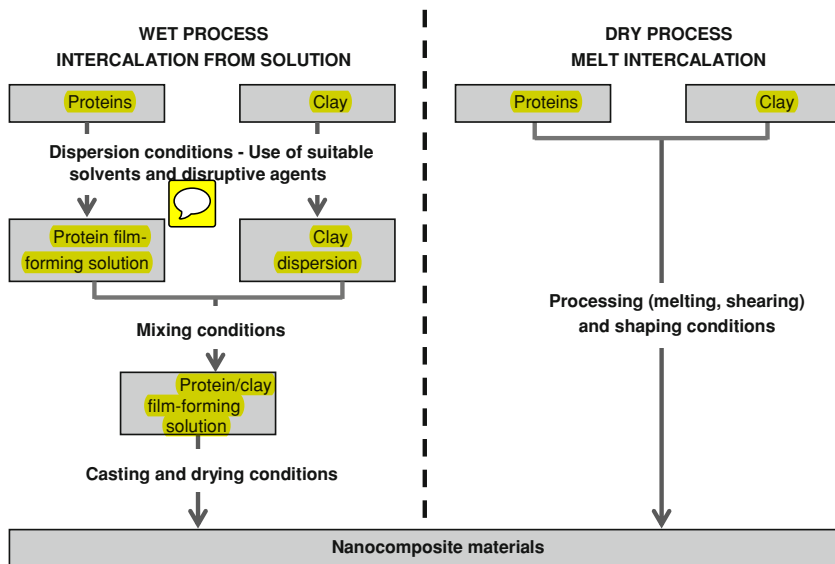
WET PROCESS
INTERCALATION FROM SOLUTION

Proteins

Clay

Dispersion conditions - Use of suitable solvents and disruptive agents

Protein film-forming solution

Clay dispersion

Mixing conditions

Protein/clay film-forming solution

Casting and drying conditions

DRY PROCESS
MELT INTERCALATION

Proteins

Clay

Processing (melting, shearing) and shaping conditions

Nanocomposite materials